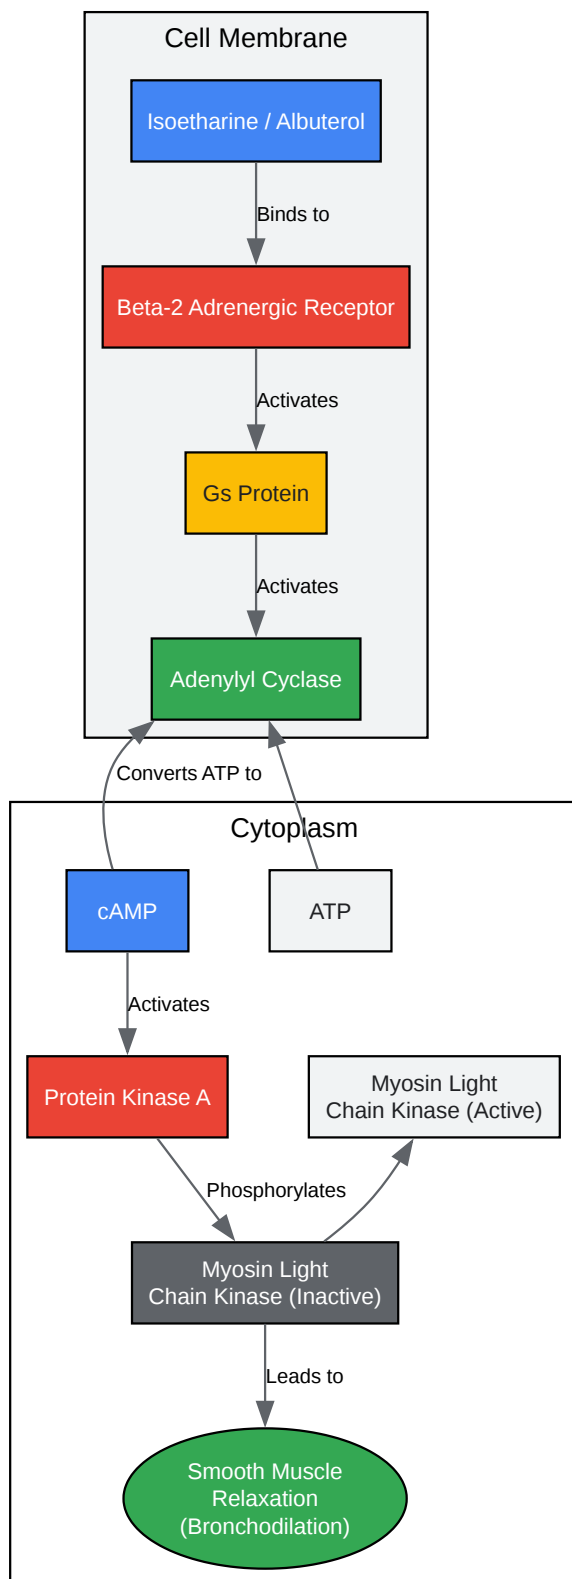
Cell Membrane

Isoetharine / Albuterol

Binds to

Beta-2 Adrenergic Receptor

Activates

Gs Protein

Activates

Adenylyl Cyclase

Converts ATP to

Cytoplasm

cAMP

ATP

Activates

Protein Kinase A

Myosin Light Chain Kinase (Active)

Phosphorylates

Myosin Light Chain Kinase (Inactive)

Leads to

Smooth Muscle Relaxation (Bronchodilation)